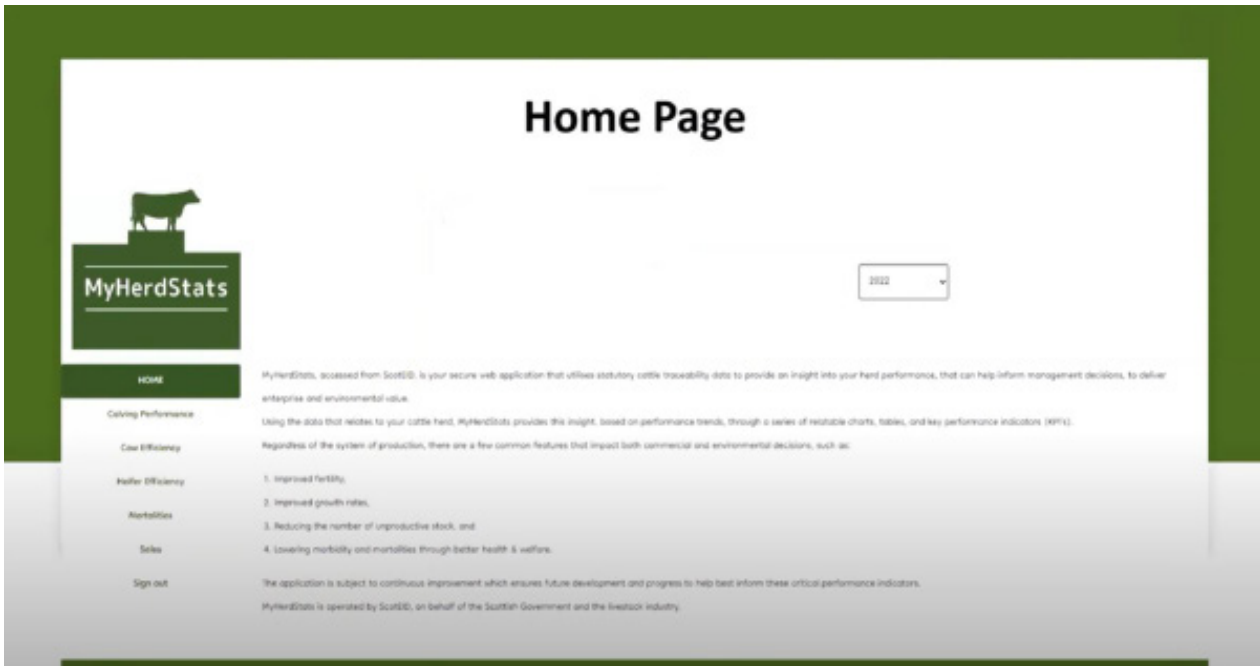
Home Page

MyHerdStats

2022

HOME

Calving Performance

Cow Efficiency

Heifer Efficiency

Mortalities

Sales

Sign out

MyHerdStats, accessed from ScotEID, is your secure web application that utilises statutory cattle traceability data to provide an insight into your herd performance, that can help inform management decisions, to deliver enterprise and environmental value.

Using the data that relates to your cattle herd, MyHerdStats provides this insight, based on performance trends, through a series of relatable charts, tables, and key performance indicators (KPI's).

Regardless of the system of production, there are a few common features that impact both commercial and environmental decisions, such as:

1. Improved fertility,
2. Improved growth rates,
3. Reducing the number of unproductive stock, and
4. Lowering morbidity and mortalities through better health & welfare.

The application is subject to continuous improvement which ensures future development and progress to help best inform these critical performance indicators.

MyHerdStats is operated by ScotEID, on behalf of the Scottish Government and the livestock industry.